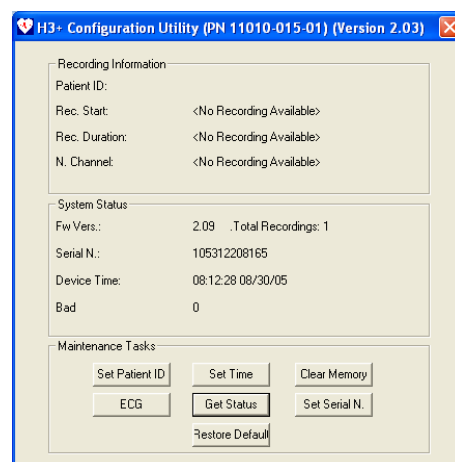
H3+ Configuration Utility (PN 11010-015-01) (Version 2.03)

Recording Information

Patient ID:

Rec. Start: <No Recording Available>

Rec. Duration: <No Recording Available>

N. Channel: <No Recording Available>

System Status

Fw Vers.: 2.09 .Total Recordings: 1

Serial N.: 105312208165

Device Time: 08:12:28 08/30/05

Bad 0

Maintenance Tasks

Set Patient ID | Set Time | Clear Memory

ECG | Get Status | Set Serial N.

Restore Default